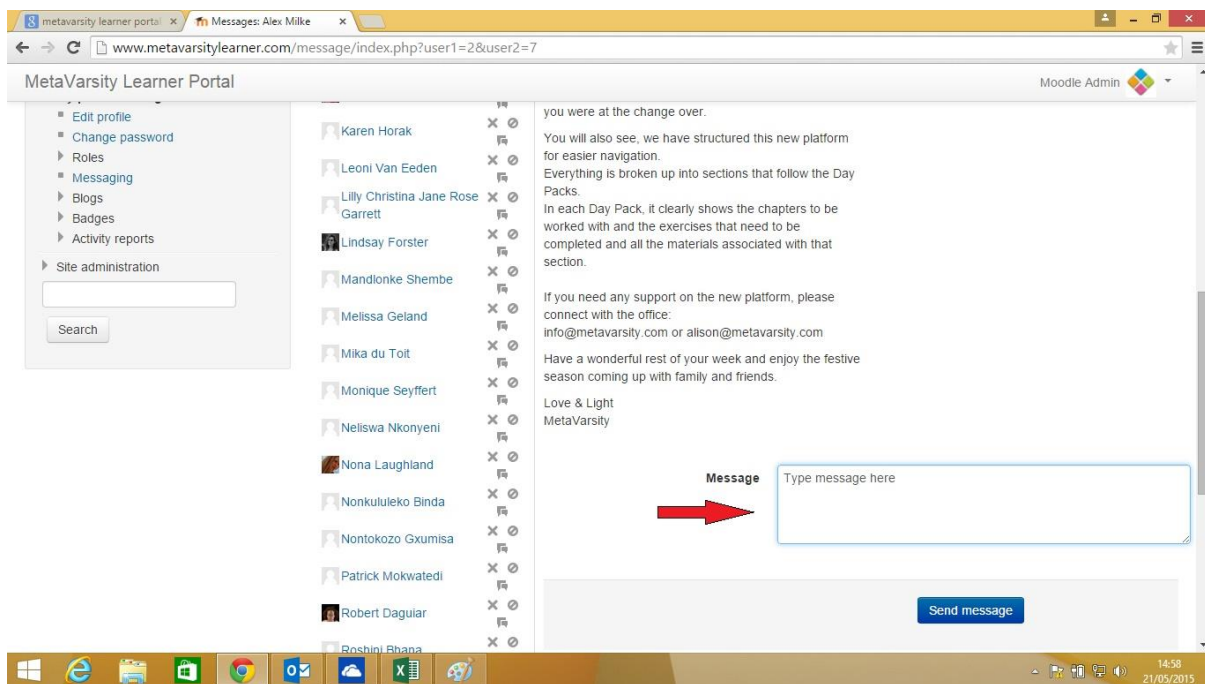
metavarsity learner portal ×
Messages: Alex Milke ×
www.metavarsitylearner.com/message/index.php?user1=2&user2=7

MetaVarsity Learner Portal
Moodle Admin

Edit profile
Change password
Roles
Messaging
Blogs
Badges
Activity reports
Site administration
Search

Karen Horak
Leoni Van Eeden
Lilly Christina Jane Rose Garrett
Lindsay Forster
Mandlonke Shembe
Melissa Geland
Mika du Toit
Monique Seyffert
Neliswa Nkonyeni
Nona Laughland
Nonkululeko Binda
Nontokozo Gxumisa
Patrick Mokwatedi
Robert Daguiar
Roshini Bhana

you were at the change over.

You will also see, we have structured this new platform for easier navigation.
Everything is broken up into sections that follow the Day Packs.
In each Day Pack, it clearly shows the chapters to be worked with and the exercises that need to be completed and all the materials associated with that section.

If you need any support on the new platform, please connect with the office:
info@metavarsity.com or alison@metavarsity.com

Have a wonderful rest of your week and enjoy the festive season coming up with family and friends.

Love & Light
MetaVarsity

Message
Type message here

Send message

14:58
21/05/2015